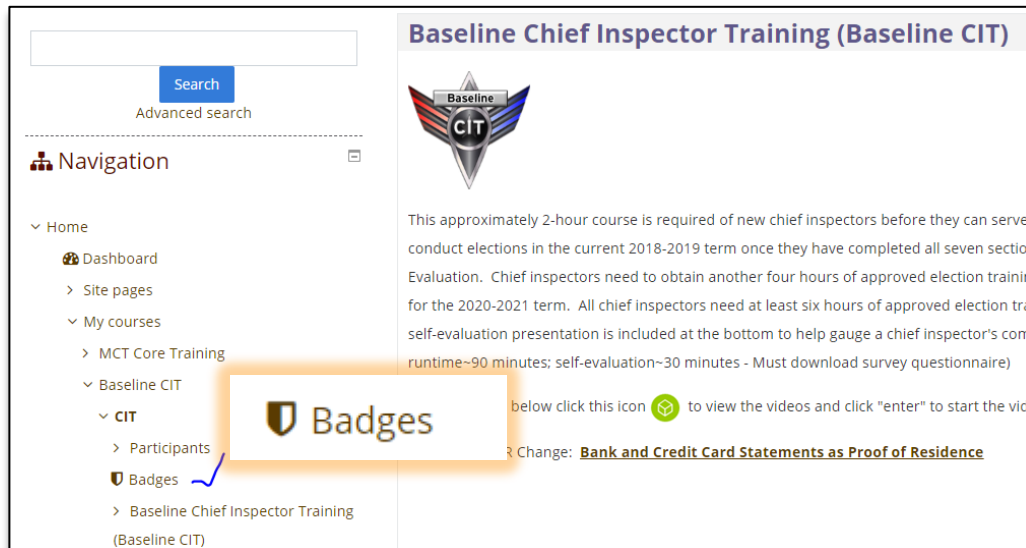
Search
Advanced search

Navigation

Home
Dashboard
Site pages
My courses
MCT Core Training
Baseline CIT
CIT
Participants
Badges
Baseline Chief Inspector Training (Baseline CIT)

Badges

Baseline Chief Inspector Training (Baseline CIT)

Baseline CIT

This approximately 2-hour course is required of new chief inspectors before they can serve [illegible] conduct elections in the current 2018-2019 term once they have completed all seven sectio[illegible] Evaluation. Chief inspectors need to obtain another four hours of approved election trainin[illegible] for the 2020-2021 term. All chief inspectors need at least six hours of approved election tra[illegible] self-evaluation presentation is included at the bottom to help gauge a chief inspector's com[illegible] runtime~90 minutes; self-evaluation~30 minutes - Must download survey questionnaire)

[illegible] below click this icon to view the videos and click "enter" to start the vi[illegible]

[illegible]R Change: Bank and Credit Card Statements as Proof of Residence